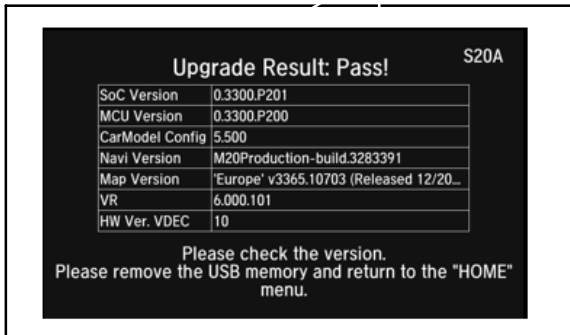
S20A

Upgrade Result: Pass!

| SoC Version | 0.3300.P201 |
|---|---|
| MCU Version | 0.3300.P200 |
| CarModel Config | 5.500 |
| Navi Version | M20Production-build.3283391 |
| Map Version | 'Europe' v3365.10703 (Released 12/20... |
| VR | 6.000.101 |
| HW Ver. VDEC | 10 |

Please check the version.
Please remove the USB memory and return to the "HOME" menu.